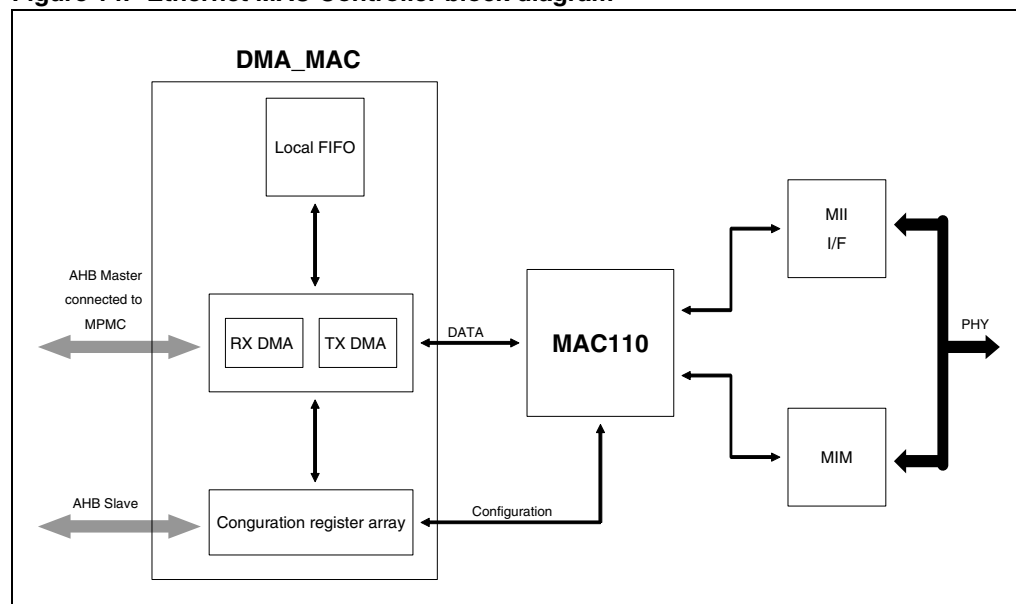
Figure 14. Ethernet MAC Controller block diagram

DMA_MAC

Local FIFO

AHB Master connected to MPMC

RX DMA

TX DMA

DATA

MAC110

MII I/F

PHY

MIM

AHB Slave

Conguration register array

Configuration